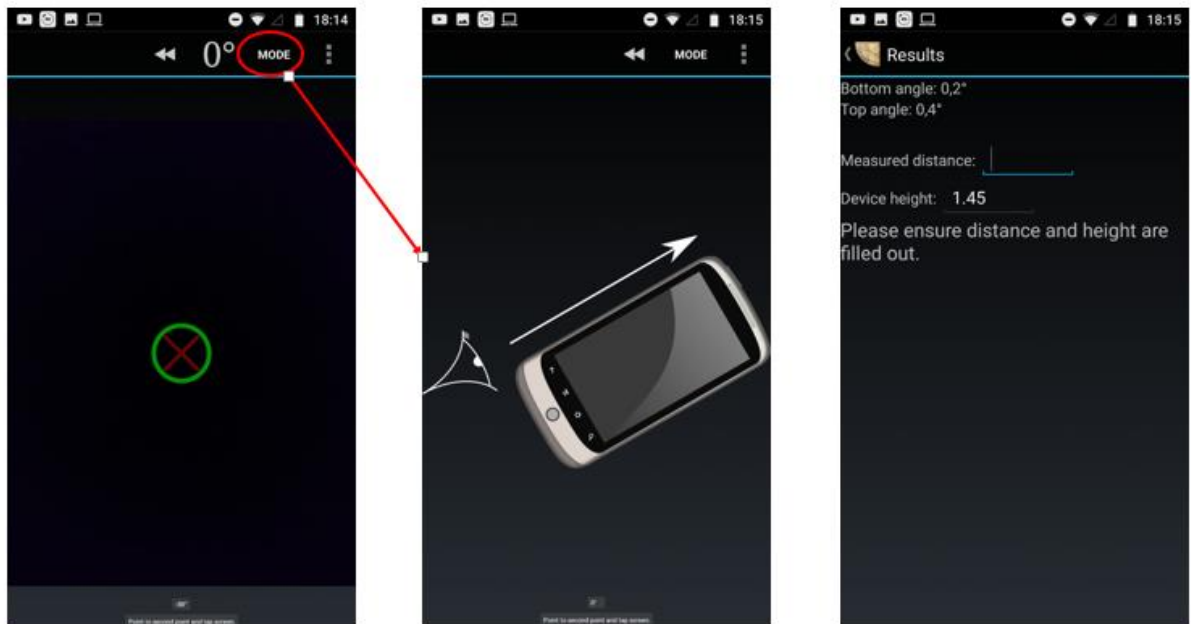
18:14

0° MODE

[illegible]

Point to second point and tap screen.

18:15

MODE

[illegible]

Point to second point and tap screen.

18:15

Results

Bottom angle: 0,2°
Top angle: 0,4°

Measured distance:

Device height: 1.45

Please ensure distance and height are filled out.